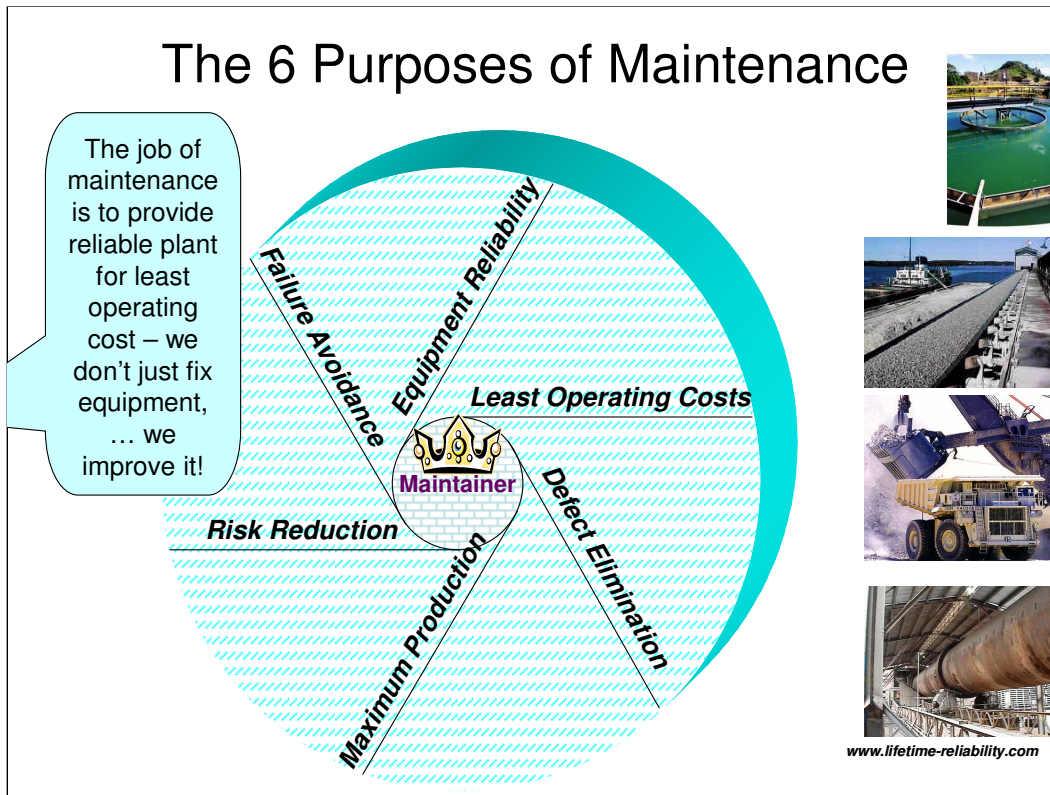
The 6 Purposes of Maintenance

The job of maintenance is to provide reliable plant for least operating cost – we don't just fix equipment, … we improve it!

Failure Avoidance

Equipment Reliability

Least Operating Costs

Maintainer

Defect Elimination

Risk Reduction

Maximum Production

www.lifetime-reliability.com